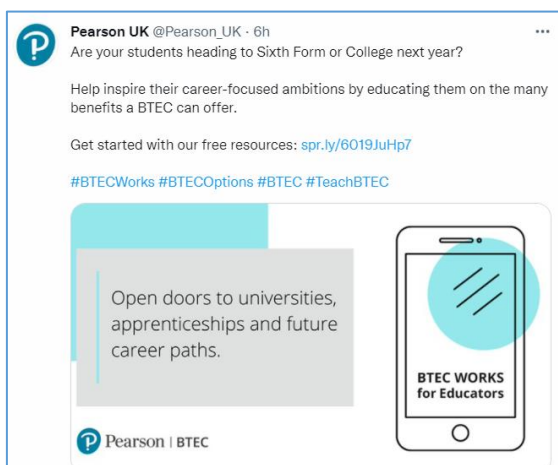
Pearson UK @Pearson_UK · 6h
Are your students heading to Sixth Form or College next year?

Help inspire their career-focused ambitions by educating them on the many benefits a BTEC can offer.

Get started with our free resources: spr.ly/6019JuHp7

#BTECWorks #BTECOptions #BTEC #TeachBTEC

Open doors to universities, apprenticeships and future career paths.

BTEC WORKS for Educators

Pearson | BTEC